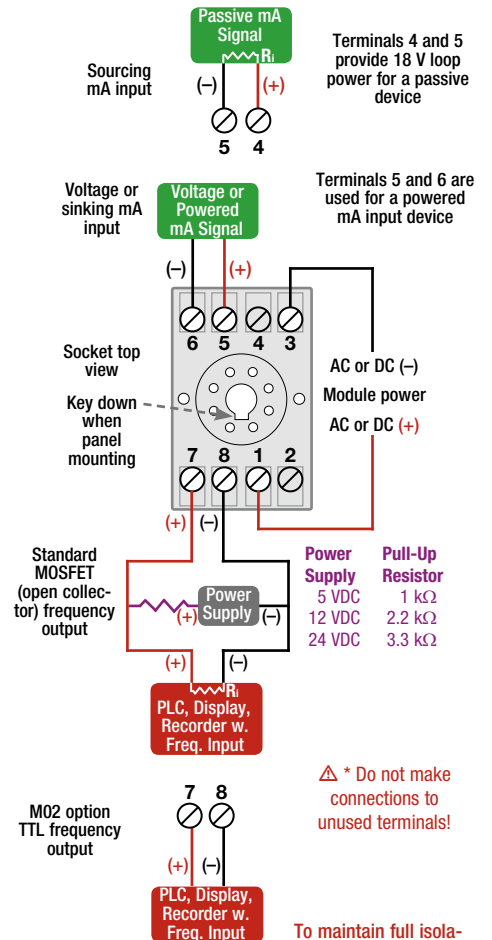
Passive mA Signal

$R_i$

Sourcing mA input

(–) (+)

5 4

Terminals 4 and 5 provide 18 V loop power for a passive device

Voltage or sinking mA input

Voltage or Powered mA Signal

Terminals 5 and 6 are used for a powered mA input device

(–) (+)

6 5 4 3

Socket top view

Key down when panel mounting

AC or DC (–)

Module power

AC or DC (+)

7 8 1 2

(+) (–)

Standard MOSFET (open collector) frequency output

(+) Power Supply (–)

| Power Supply | Pull-Up Resistor |
|---|---|
| 5 VDC | 1 kΩ |
| 12 VDC | 2.2 kΩ |
| 24 VDC | 3.3 kΩ |

(+) (–)

$R_i$

PLC, Display, Recorder w. Freq. Input

⚠ * Do not make connections to unused terminals!

M02 option TTL frequency output

7 8

(+) (–)

PLC, Display, Recorder w. Freq. Input

To maintain full isola-